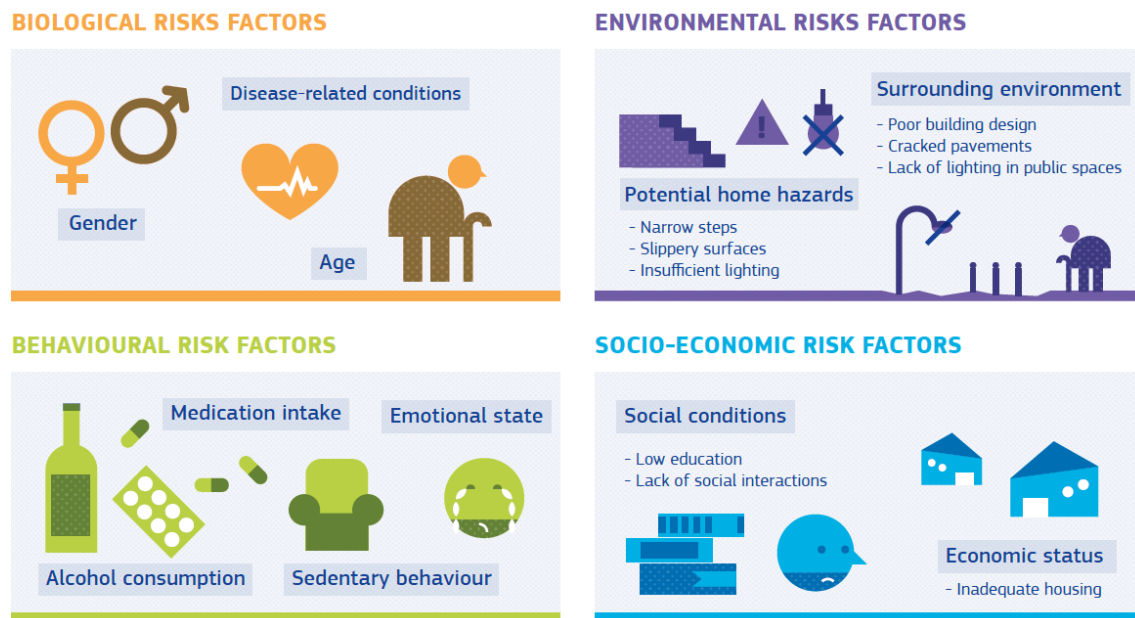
BIOLOGICAL RISKS FACTORS

Disease-related conditions

Gender

Age

ENVIRONMENTAL RISKS FACTORS

Surrounding environment
- Poor building design
- Cracked pavements
- Lack of lighting in public spaces

Potential home hazards
- Narrow steps
- Slippery surfaces
- Insufficient lighting

BEHAVIOURAL RISK FACTORS

Medication intake

Emotional state

Alcohol consumption

Sedentary behaviour

SOCIO-ECONOMIC RISK FACTORS

Social conditions
- Low education
- Lack of social interactions

Economic status
- Inadequate housing